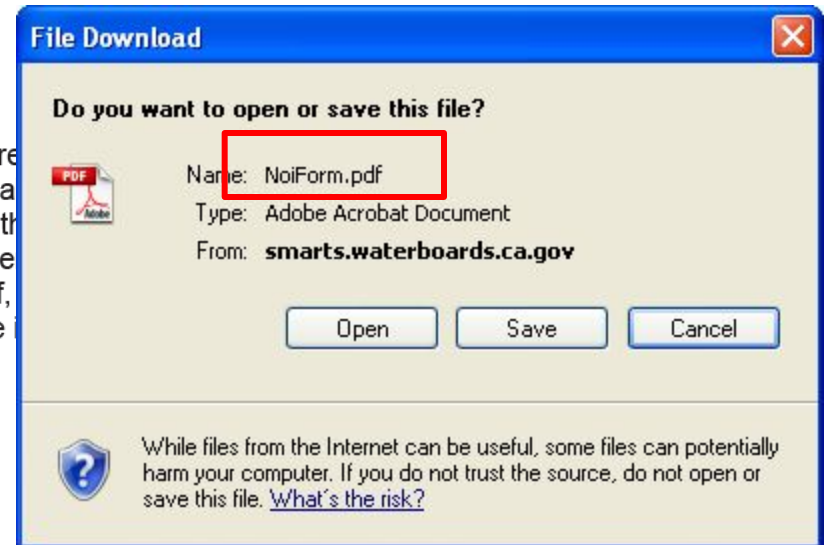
File Download

Do you want to open or save this file?

PDF Adobe

Name: NoiForm.pdf
Type: Adobe Acrobat Document
From: smarts.waterboards.ca.gov

Open Save Cancel

While files from the Internet can be useful, some files can potentially harm your computer. If you do not trust the source, do not open or save this file. What's the risk?

re
a
th
e
f,
e